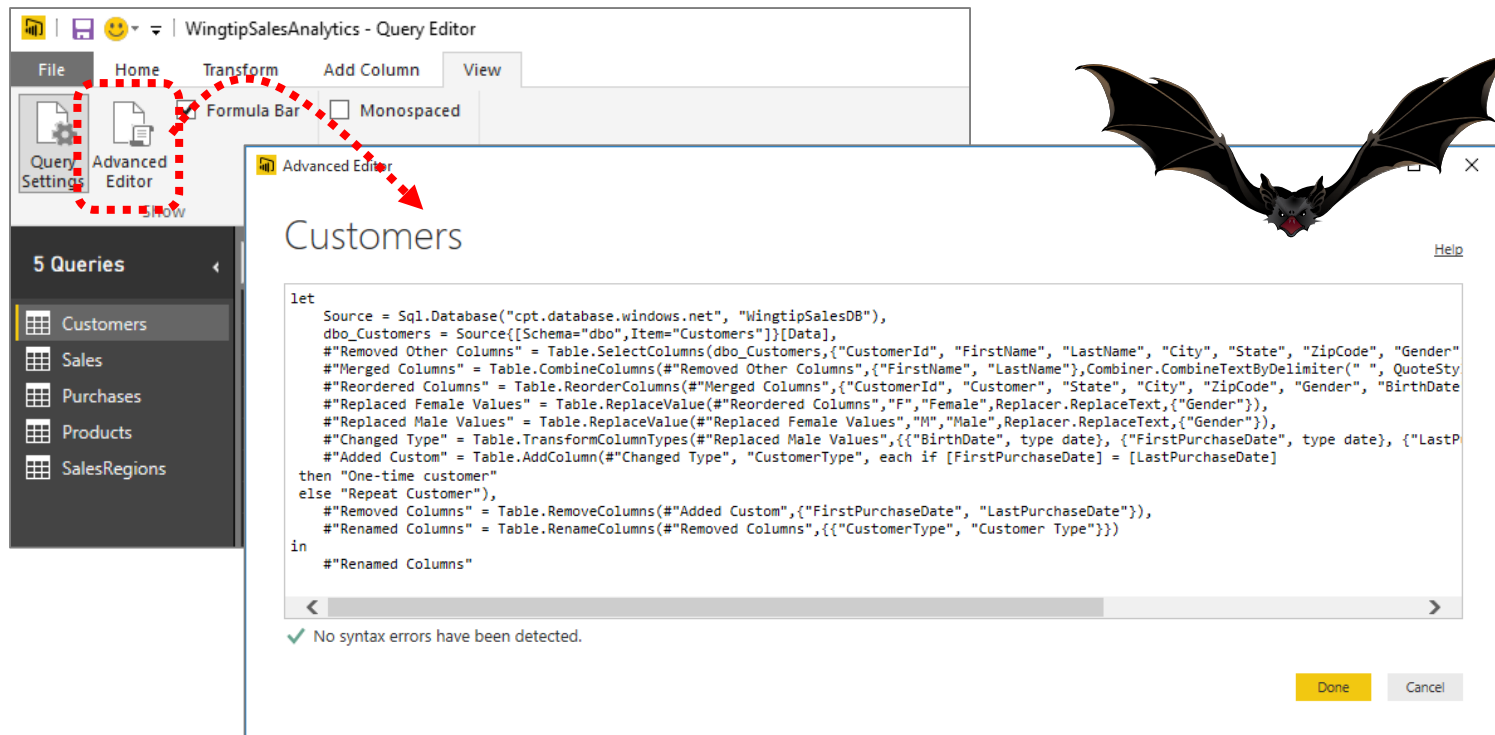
WingtipSalesAnalytics - Query Editor

File Home Transform Add Column View

Query Settings Advanced Editor Formula Bar Monospaced

Show

5 Queries

Customers
Sales
Purchases
Products
SalesRegions

Advanced Editor

Customers

Help

let
Source = Sql.Database("cpt.database.windows.net", "WingtipSalesDB"),
dbo_Customers = Source{[Schema="dbo",Item="Customers"]}[Data],
#"Removed Other Columns" = Table.SelectColumns(dbo_Customers,{"CustomerId", "FirstName", "LastName", "City", "State", "ZipCode", "Gender"
#"Merged Columns" = Table.CombineColumns(#"Removed Other Columns",{"FirstName", "LastName"},Combiner.CombineTextByDelimiter(" ", QuoteSty
#"Reordered Columns" = Table.ReorderColumns(#"Merged Columns",{"CustomerId", "Customer", "State", "City", "ZipCode", "Gender", "BirthDate
#"Replaced Female Values" = Table.ReplaceValue(#"Reordered Columns","F","Female",Replacer.ReplaceText,{"Gender"}),
#"Replaced Male Values" = Table.ReplaceValue(#"Replaced Female Values","M","Male",Replacer.ReplaceText,{"Gender"}),
#"Changed Type" = Table.TransformColumnTypes(#"Replaced Male Values",{{"BirthDate", type date}, {"FirstPurchaseDate", type date}, {"LastP
#"Added Custom" = Table.AddColumn(#"Changed Type", "CustomerType", each if [FirstPurchaseDate] = [LastPurchaseDate]
then "One-time customer"
else "Repeat Customer"),
#"Removed Columns" = Table.RemoveColumns(#"Added Custom",{"FirstPurchaseDate", "LastPurchaseDate"}),
#"Renamed Columns" = Table.RenameColumns(#"Removed Columns",{{"CustomerType", "Customer Type"}})
in
#"Renamed Columns"

No syntax errors have been detected.

Done Cancel